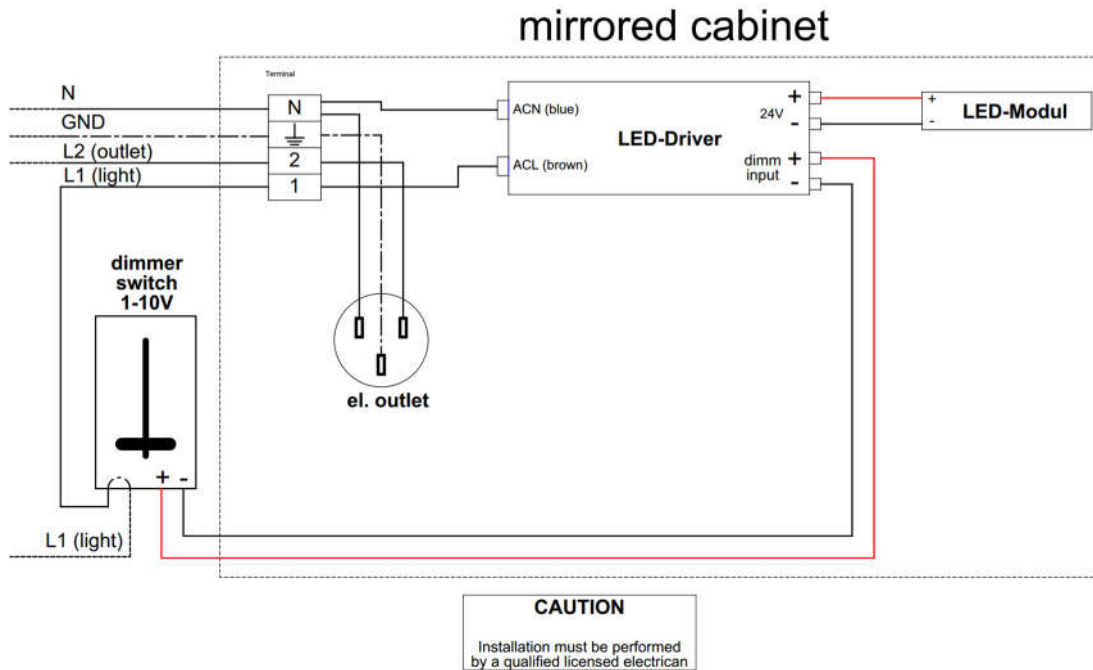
mirrored cabinet

Terminal

N
GND
L2 (outlet)
L1 (light)

N
2
1

ACN (blue)
ACL (brown)
LED-Driver
24V
+
-
dimm input
+
-

+
-
LED-Modul

dimmer switch 1-10V

+ -

el. outlet

L1 (light)

CAUTION

Installation must be performed by a qualified licensed electrican